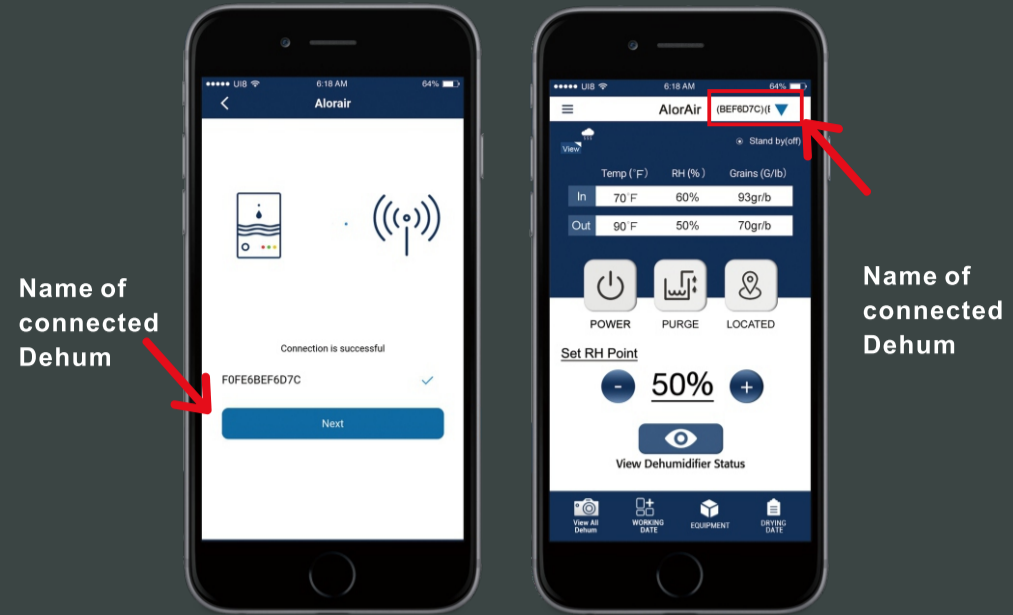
●●●●● UI8 6:18 AM 64%

Alorair

Connection is successful

F0FE6BEF6D7C

Next

Name of connected Dehum

●●●●● UI8 6:18 AM 64%

AlorAir (BEF6D7C)(

View

Stand by(off)

| | Temp (°F) | RH (%) | Grains (G/lb) |
|---|---|---|---|
| In | 70°F | 60% | 93gr/b |
| Out | 90°F | 50% | 70gr/b |

POWER PURGE LOCATED

Set RH Point

- 50% +

View Dehumidifier Status

View All Dehum

WORKING DATE

EQUIPMENT

DRYING DATE

Name of connected Dehum